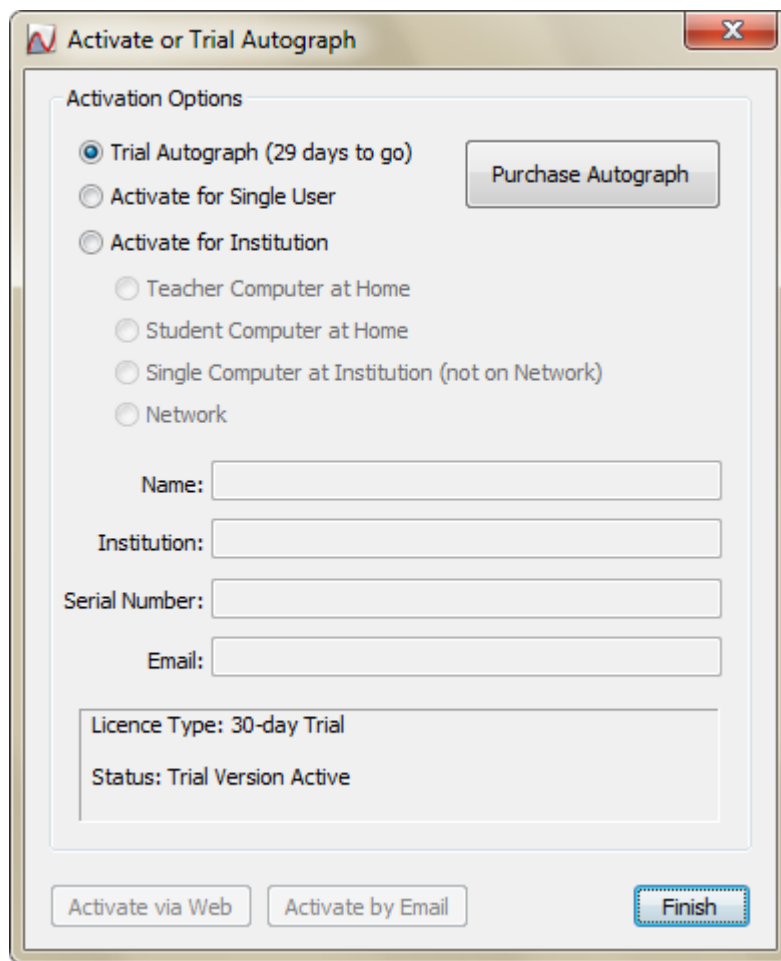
Activate or Trial Autograph

X

Activation Options

Trial Autograph (29 days to go)

Purchase Autograph

Activate for Single User

Activate for Institution

Teacher Computer at Home

Student Computer at Home

Single Computer at Institution (not on Network)

Network

Name:

Institution:

Serial Number:

Email:

Licence Type: 30-day Trial

Status: Trial Version Active

Activate via Web

Activate by Email

Finish